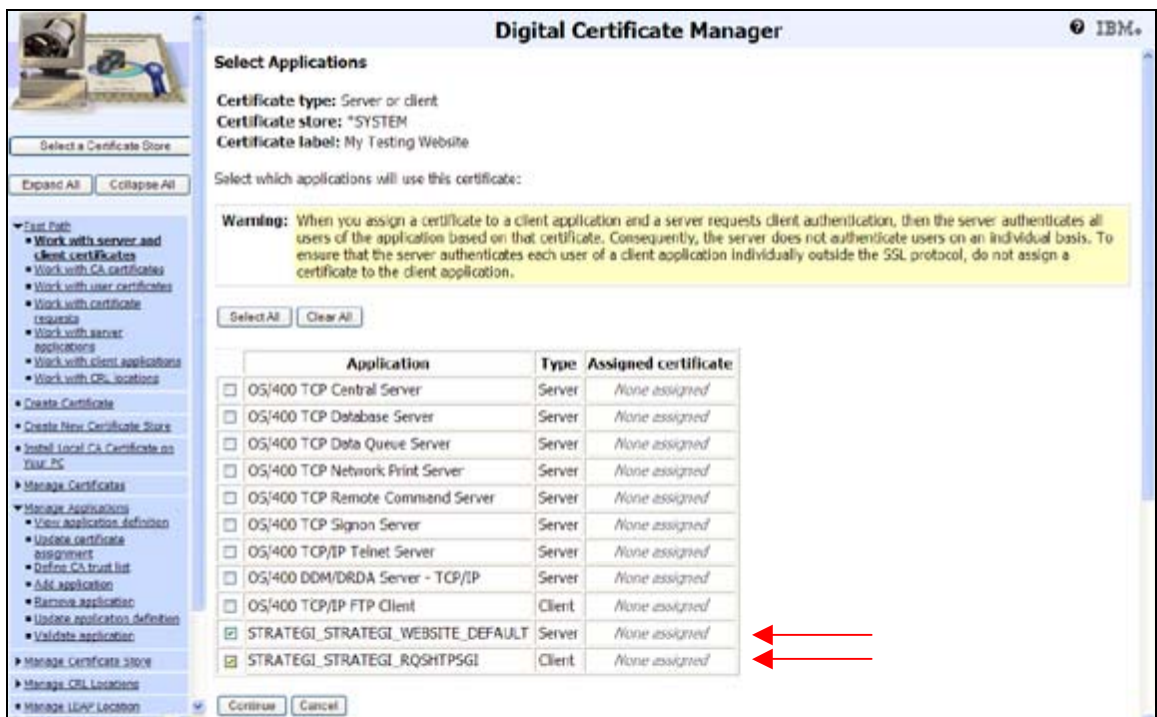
Digital Certificate Manager

IBM.

Select a Certificate Store

Expand All | Collapse All

Fast Path
• Work with server and client certificates
• Work with CA certificates
• Work with user certificates
• Work with certificate requests
• Work with server applications
• Work with client applications
• Work with CRL locations

• Create Certificate
• Create New Certificate Store
• Install Local CA Certificate on Your PC
Manage Certificates
Manage Applications
• View application definition
• Update certificate assignment
• Define CA trust list
• Add application
• Remove application
• Update application definition
• Validate application
Manage Certificate Store
Manage CRL Locations
Manage LDAP Location

Select Applications

Certificate type: Server or client
Certificate store: *SYSTEM
Certificate label: My Testing Website

Select which applications will use this certificate:

Warning: When you assign a certificate to a client application and a server requests client authentication, then the server authenticates all users of the application based on that certificate. Consequently, the server does not authenticate users on an individual basis. To ensure that the server authenticates each user of a client application individually outside the SSL protocol, do not assign a certificate to the client application.

Select All | Clear All

| | Application | Type | Assigned certificate |
|---|---|---|---|
| ☐ | OS/400 TCP Central Server | Server | None assigned |
| ☐ | OS/400 TCP Database Server | Server | None assigned |
| ☐ | OS/400 TCP Data Queue Server | Server | None assigned |
| ☐ | OS/400 TCP Network Print Server | Server | None assigned |
| ☐ | OS/400 TCP Remote Command Server | Server | None assigned |
| ☐ | OS/400 TCP Signon Server | Server | None assigned |
| ☐ | OS/400 TCP/IP Telnet Server | Server | None assigned |
| ☐ | OS/400 DDM/DRDA Server - TCP/IP | Server | None assigned |
| ☐ | OS/400 TCP/IP FTP Client | Client | None assigned |
| ☑ | STRATEGI_STRATEGI_WEBSITE_DEFAULT | Server | None assigned |
| ☑ | STRATEGI_STRATEGI_RQSHTPSGI | Client | None assigned |

Continue | Cancel